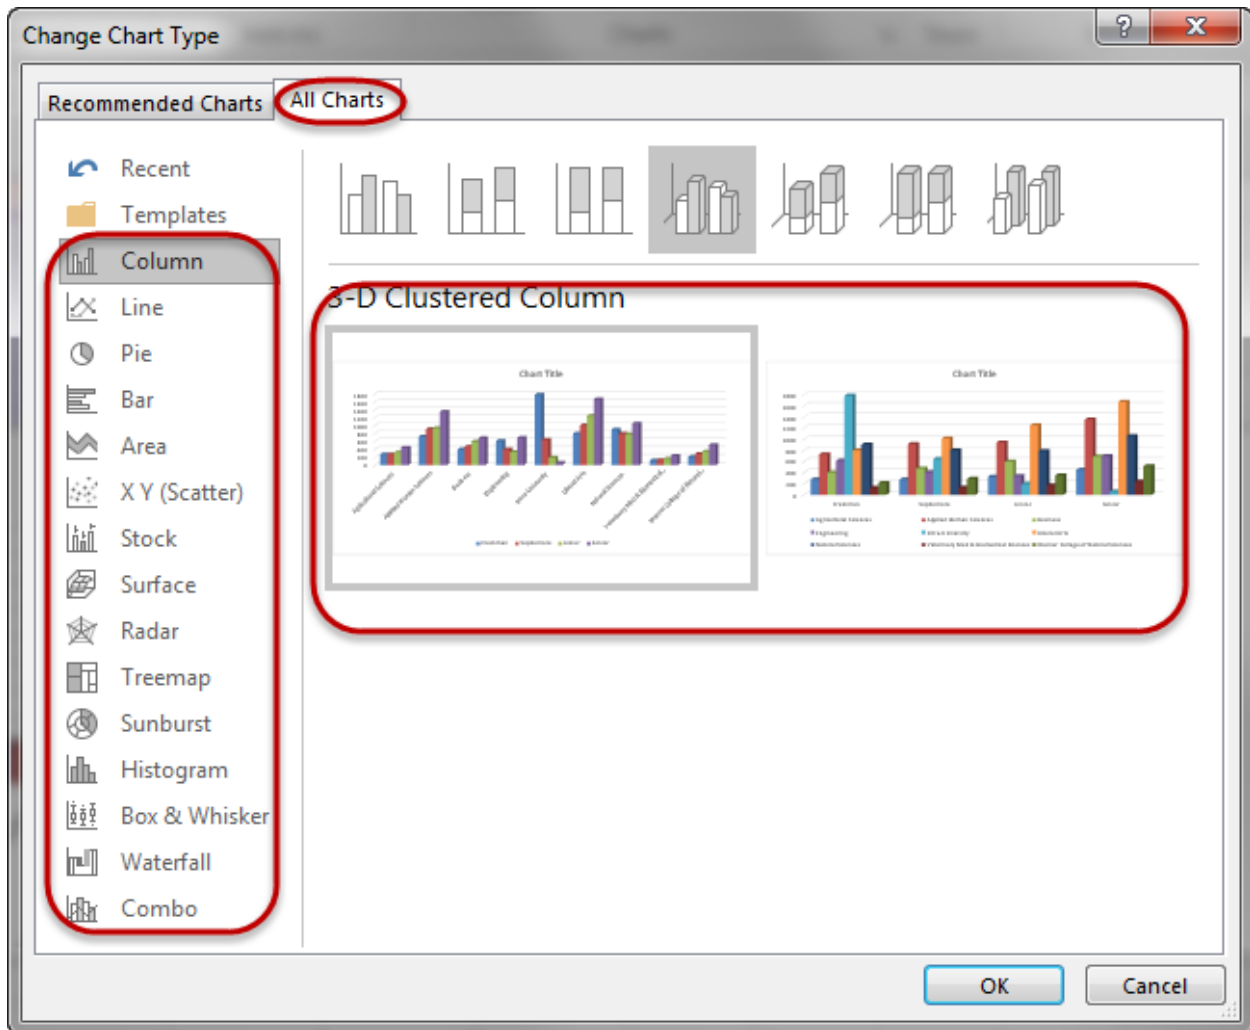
Change Chart Type

?

Recommended Charts

All Charts

Recent

Templates

Column

Line

Pie

Bar

Area

X Y (Scatter)

Stock

Surface

Radar

Treemap

Sunburst

Histogram

Box & Whisker

Waterfall

Combo

3-D Clustered Column

Chart Title

Chart Title

OK

Cancel